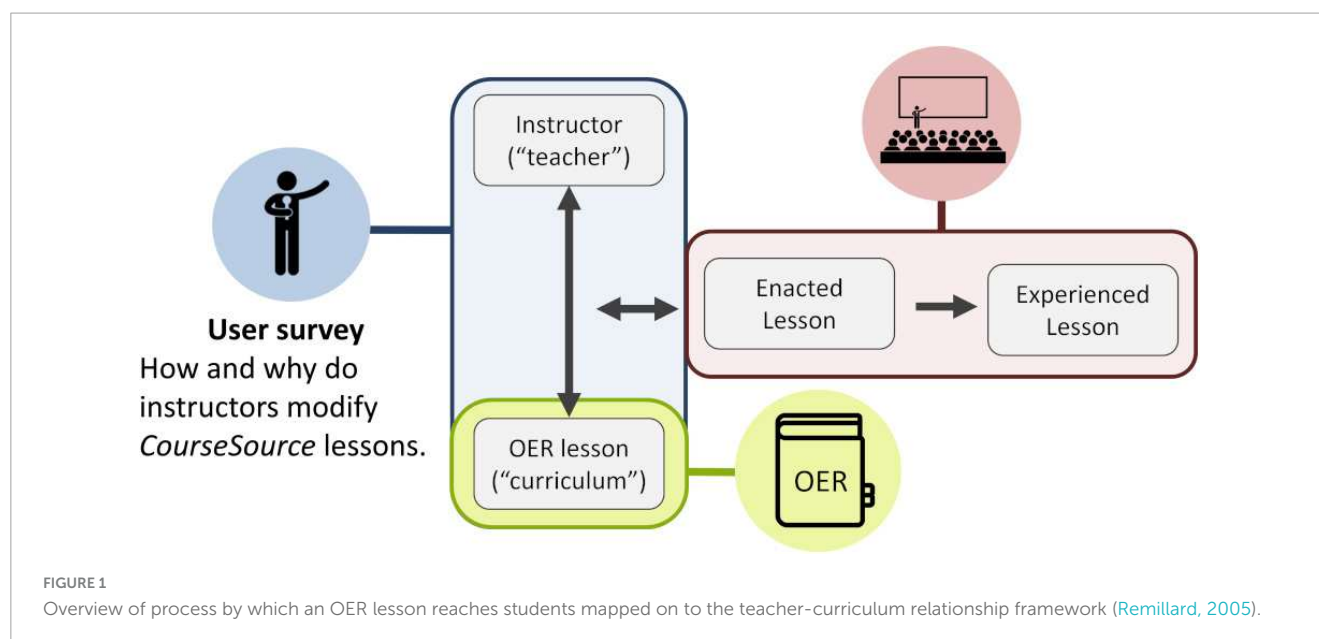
Instructor
("teacher")

User survey
How and why do instructors modify *CourseSource* lessons.

Enacted Lesson

Experienced Lesson

OER lesson
("curriculum")

OER

FIGURE 1
Overview of process by which an OER lesson reaches students mapped on to the teacher-curriculum relationship framework (Remillard, 2005).